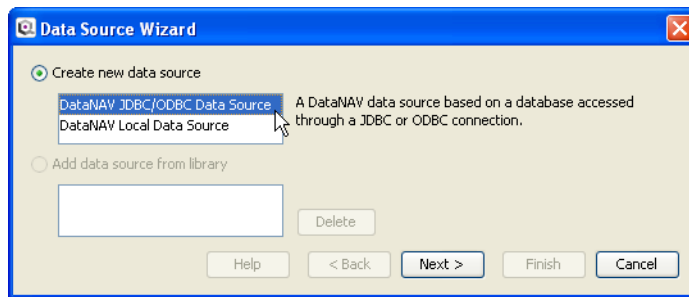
Data Source Wizard

Create new data source

DataNAV JDBC/ODBC Data Source
DataNAV Local Data Source

A DataNAV data source based on a database accessed through a JDBC or ODBC connection.

Add data source from library

Delete

Help
< Back
Next >
Finish
Cancel